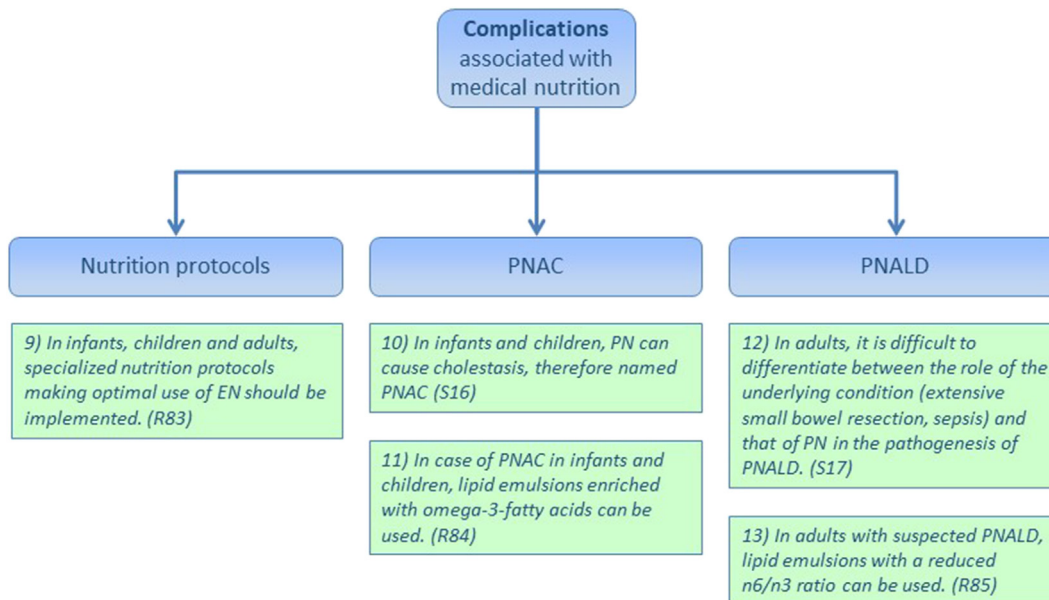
**Complications** associated with medical nutrition

Nutrition protocols

PNAC

PNALD

9) In infants, children and adults, specialized nutrition protocols making optimal use of EN should be implemented. (R83)

10) In infants and children, PN can cause cholestasis, therefore named PNAC (S16)

11) In case of PNAC in infants and children, lipid emulsions enriched with omega-3-fatty acids can be used. (R84)

12) In adults, it is difficult to differentiate between the role of the underlying condition (extensive small bowel resection, sepsis) and that of PN in the pathogenesis of PNALD. (S17)

13) In adults with suspected PNALD, lipid emulsions with a reduced n6/n3 ratio can be used. (R85)